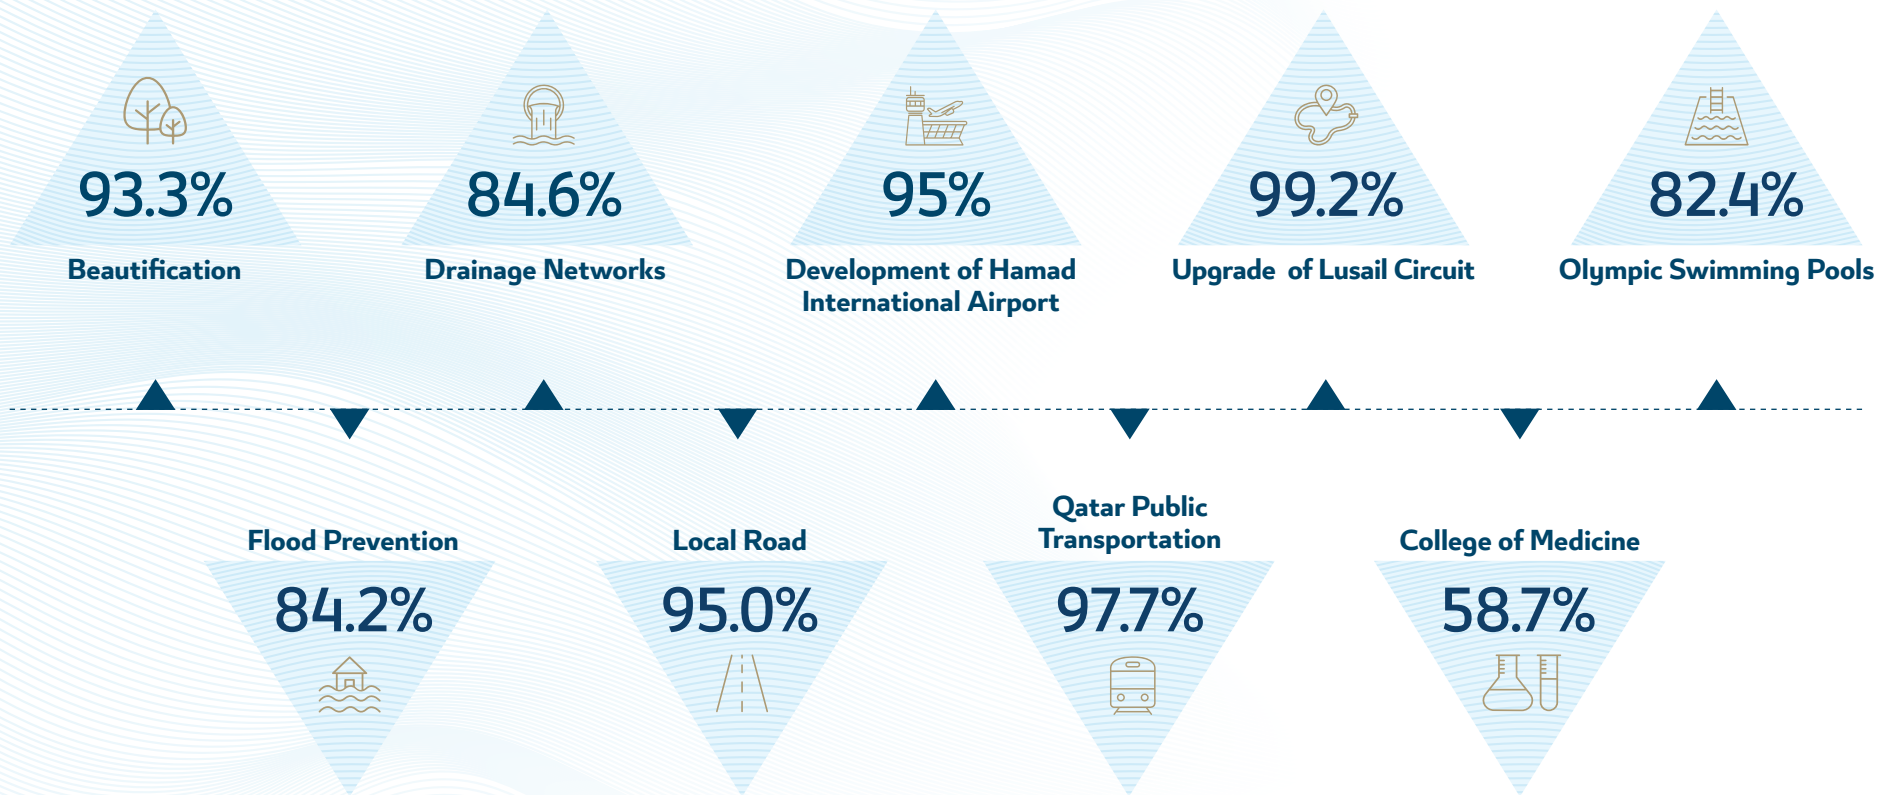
93.3%
Beautification

84.6%
Drainage Networks

95%
Development of Hamad International Airport

99.2%
Upgrade of Lusail Circuit

82.4%
Olympic Swimming Pools

Flood Prevention
84.2%

Local Road
95.0%

Qatar Public Transportation
97.7%

College of Medicine
58.7%